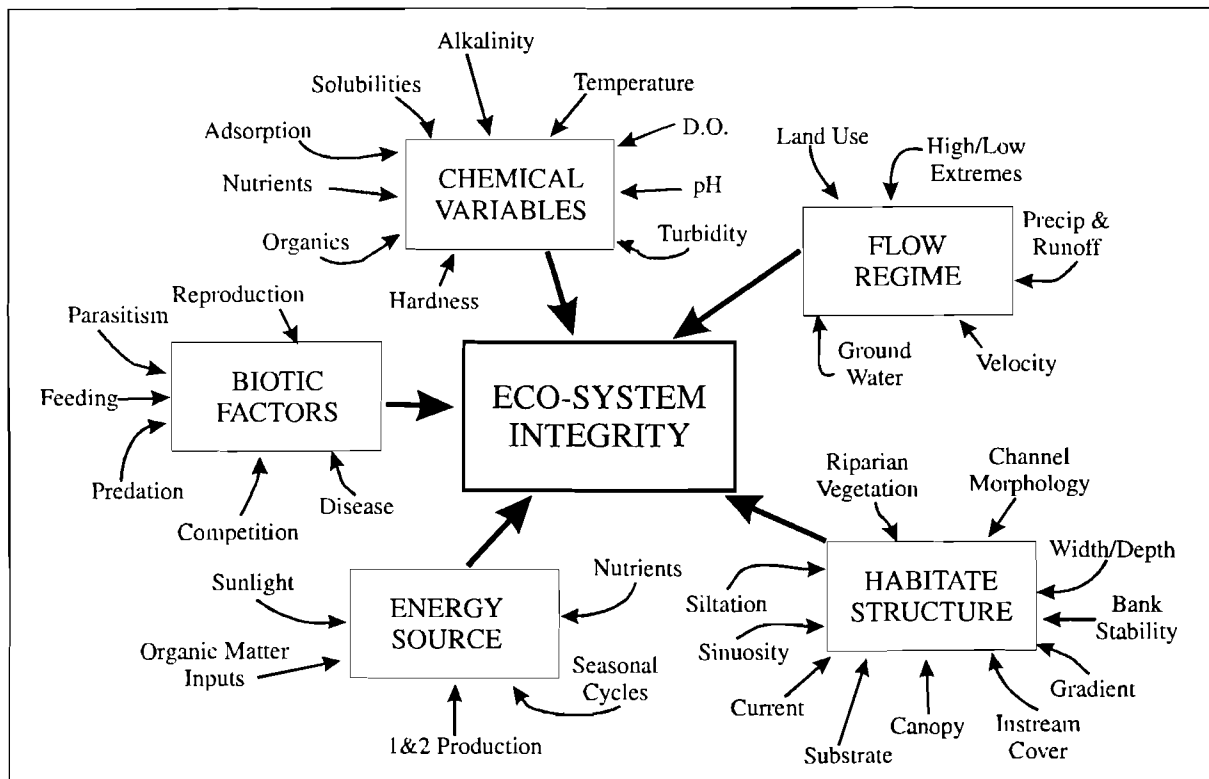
Alkalinity

Solubilities

Temperature

Adsorption

D.O.

CHEMICAL VARIABLES

Nutrients

pH

Organics

Turbidity

Hardness

Land Use

High/Low Extremes

FLOW REGIME

Precip & Runoff

Ground Water

Velocity

Reproduction

Parasitism

BIOTIC FACTORS

Feeding

Predation

Competition

Disease

ECO-SYSTEM INTEGRITY

Riparian Vegetation

Channel Morphology

Width/Depth

HABITATE STRUCTURE

Siltation

Bank Stability

Sinuosity

Current

Substrate

Canopy

Instream Cover

Gradient

Sunlight

Nutrients

ENERGY SOURCE

Organic Matter Inputs

Seasonal Cycles

1&2 Production